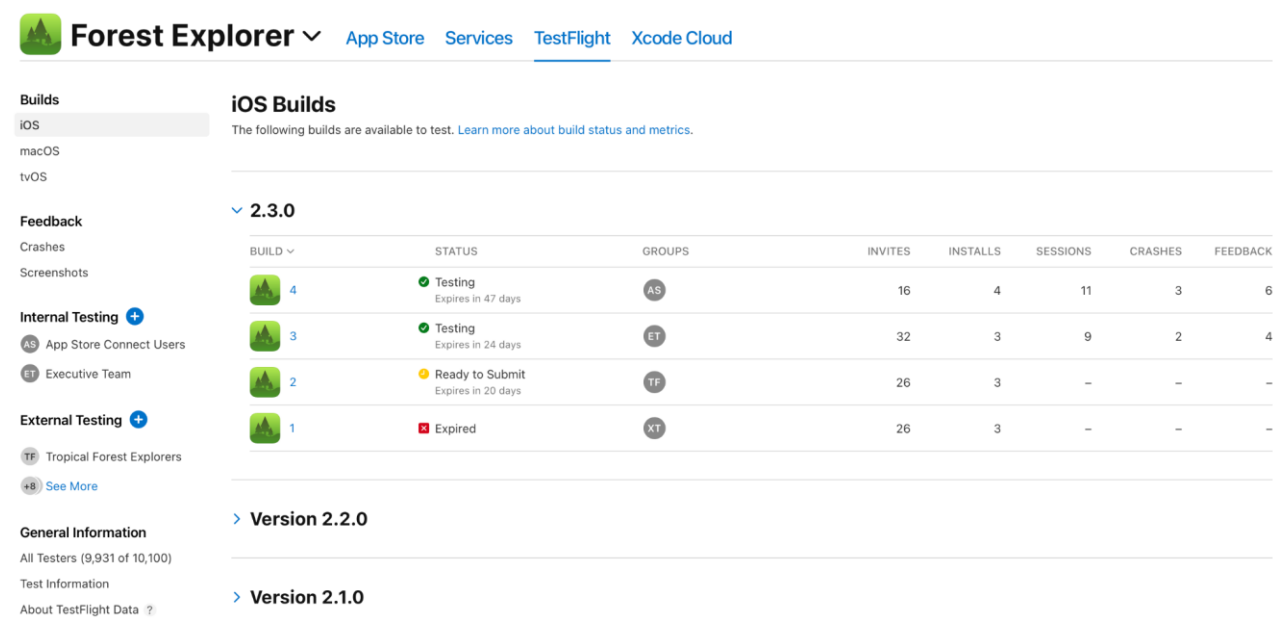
Forest Explorer App Store Services TestFlight Xcode Cloud

Builds
iOS
macOS
tvOS

Feedback
Crashes
Screenshots

Internal Testing
AS App Store Connect Users
ET Executive Team

External Testing
TF Tropical Forest Explorers
+8 See More

General Information
All Testers (9,931 of 10,100)
Test Information
About TestFlight Data ?

iOS Builds
The following builds are available to test. Learn more about build status and metrics.

2.3.0

| BUILD | STATUS | GROUPS | INVITES | INSTALLS | SESSIONS | CRASHES | FEEDBACK |
|---|---|---|---|---|---|---|---|
| 4 | Testing Expires in 47 days | AS | 16 | 4 | 11 | 3 | 6 |
| 3 | Testing Expires in 24 days | ET | 32 | 3 | 9 | 2 | 4 |
| 2 | Ready to Submit Expires in 20 days | TF | 26 | 3 | – | – | – |
| 1 | Expired | XT | 26 | 3 | – | – | – |

Version 2.2.0

Version 2.1.0